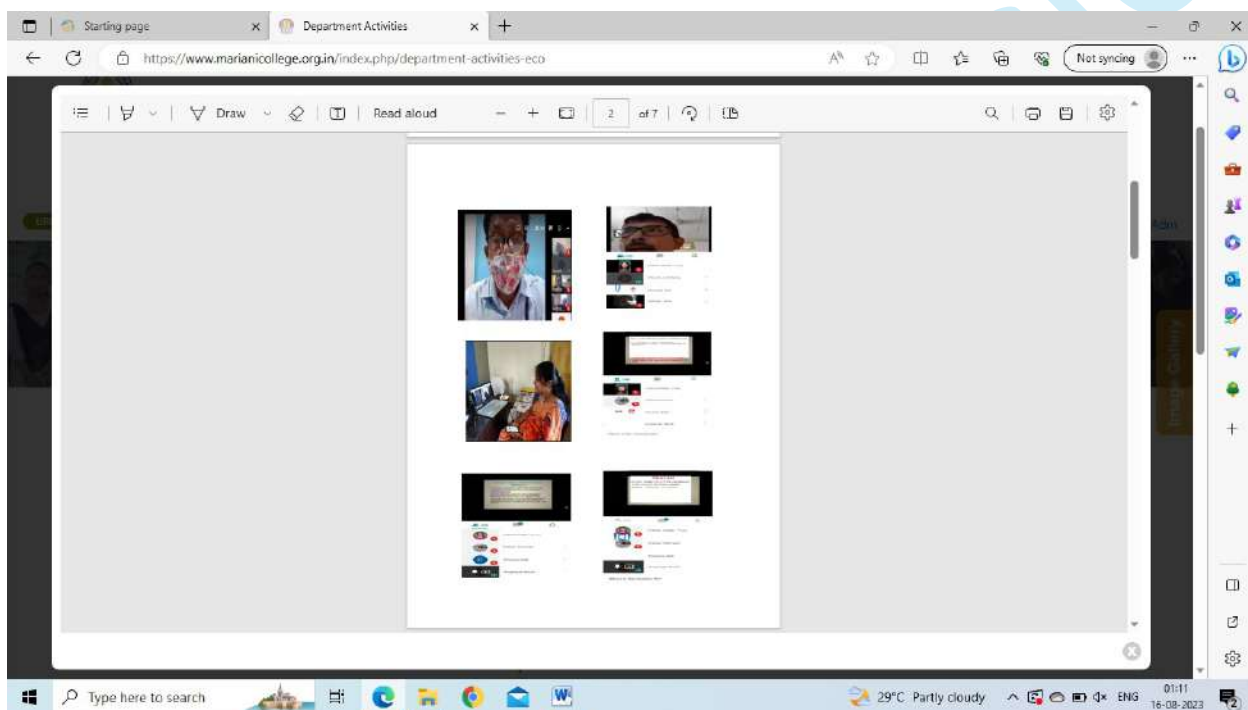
Starting page
Department Activities
https://www.marianicollege.org.in/index.php/department-activities-eco
Not syncing
Draw
Read aloud
2
of 7
Image Gallery
Type here to search
29°C Partly cloudy
ENG
01:11
16-08-2023